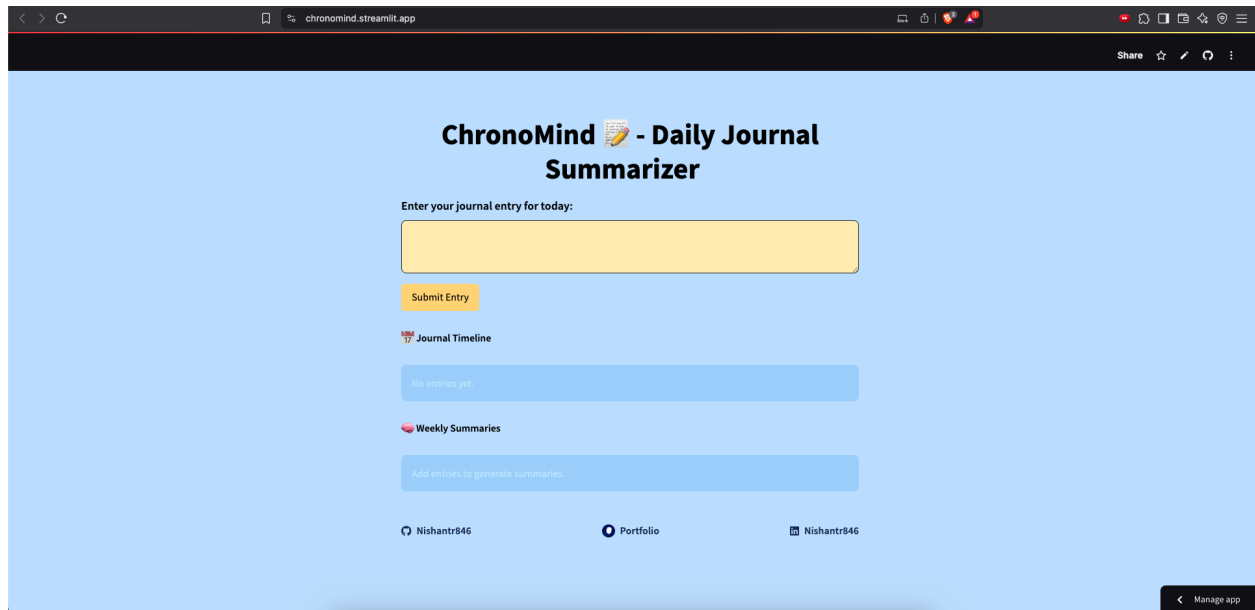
chronomind.streamlit.app

Share

ChronoMind 📝 - Daily Journal Summarizer

Enter your journal entry for today:

Submit Entry

📅 Journal Timeline

No entries yet.

🧠 Weekly Summaries

Add entries to generate summaries.

Nishantr846

Portfolio

Nishantr846

Manage app